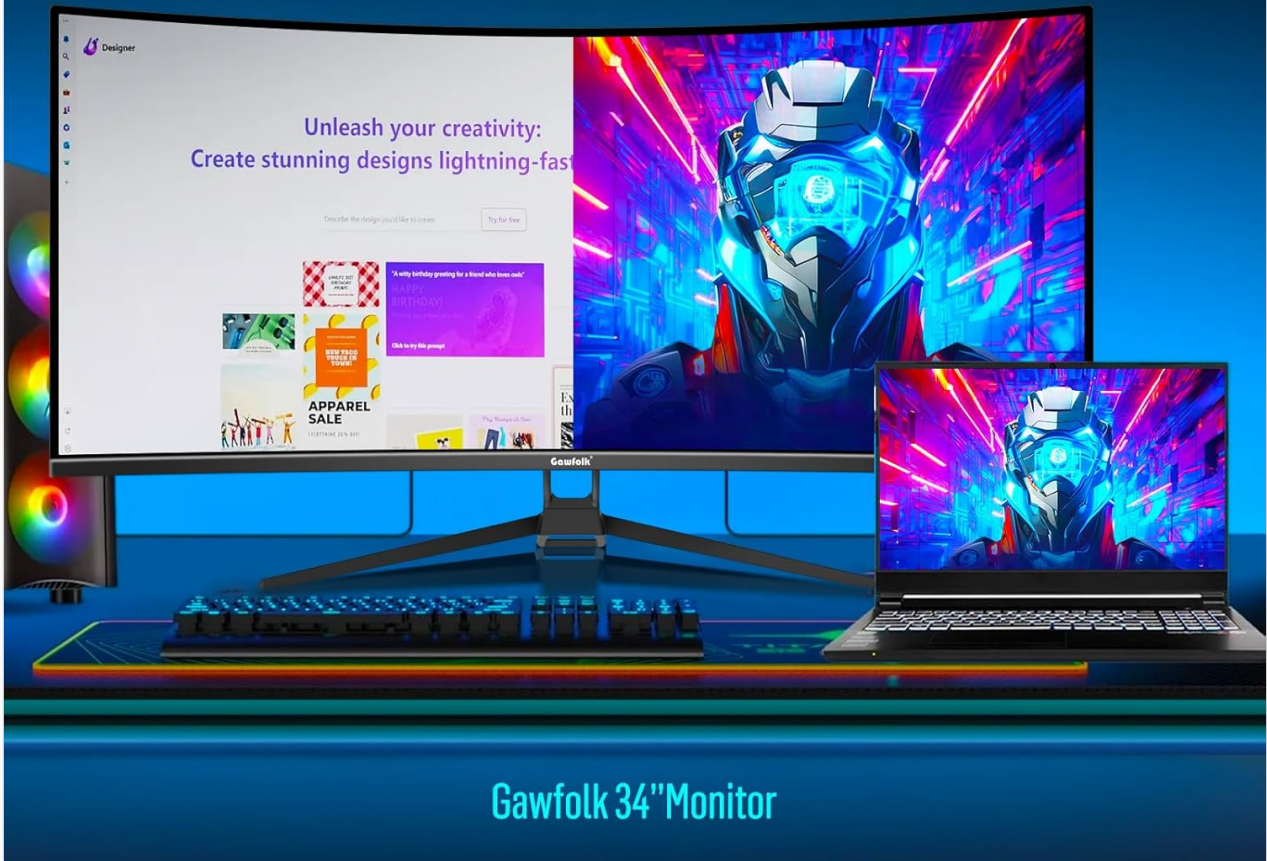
Designer

Unleash your creativity:
Create stunning designs lightning-fast

Describe the design you'd like to create

Try for free

"A witty birthday greeting for a friend who loves owls"

HAPPY BIRTHDAY!

Click to try this prompt

NEW TACO TRUCK IN TOWN!

APPAREL SALE

Gawfolk

Gawfolk 34''Monitor